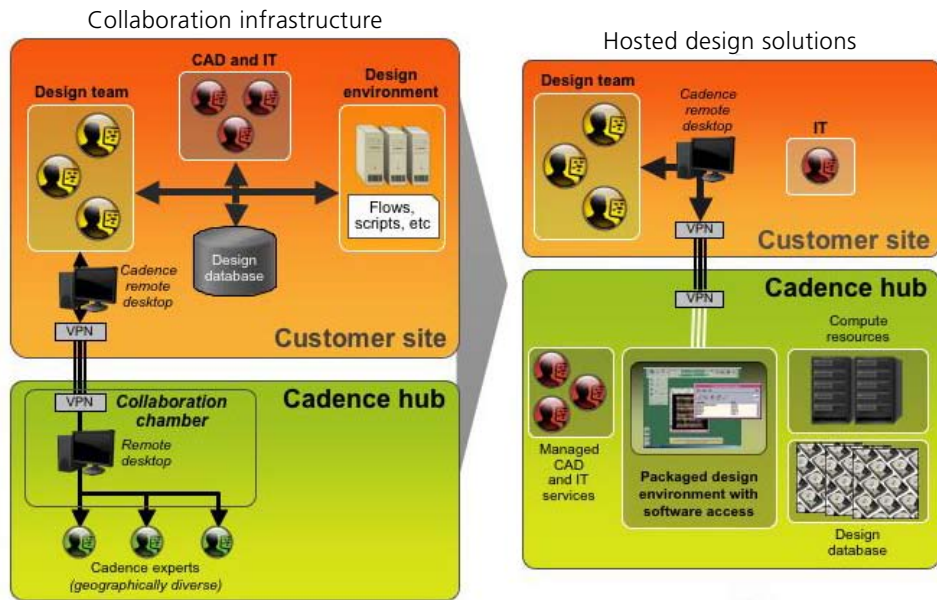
Collaboration infrastructure

CAD and IT

Design team

Design environment

Flows, scripts, etc

Design database

Cadence remote desktop

VPN

Customer site

VPN

Collaboration chamber

Cadence hub

Remote desktop

Cadence experts (geographically diverse)

Hosted design solutions

Design team

Cadence remote desktop

IT

VPN

Customer site

VPN

Cadence hub

Compute resources

Managed CAD and IT services

Packaged design environment with software access

Design database